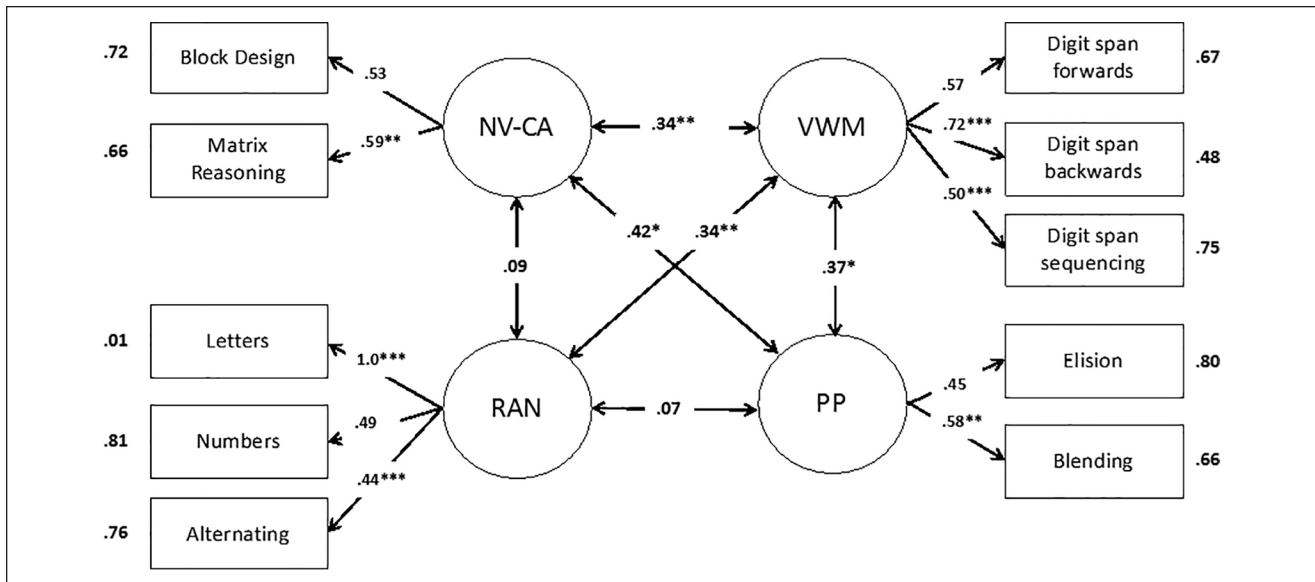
.72 Block Design
.53
.66 Matrix Reasoning
.59**
NV-CA
.34**
VWM
.57
.72***
.50***
Digit span forwards .67
Digit span backwards .48
Digit span sequencing .75
.42*
.34**
.09
.37*
.01 Letters
1.0***
.81 Numbers
.49
.76 Alternating
.44***
RAN
.07
PP
.45
.58**
Elision .80
Blending .66